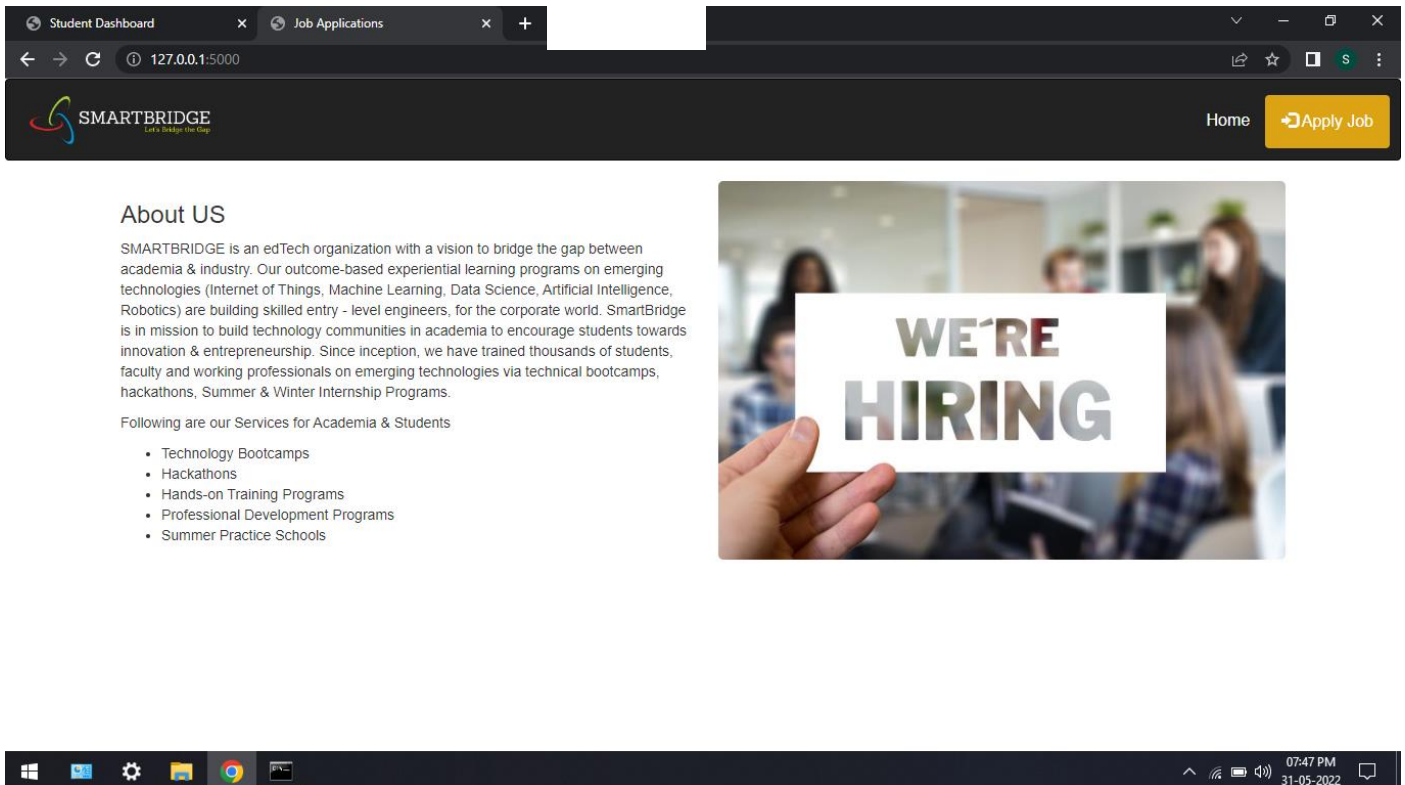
Student Dashboard
Job Applications
127.0.0.1:5000
S

SMARTBRIDGE
Let's Bridge the Gap

Home
Apply Job

About US

SMARTBRIDGE is an edTech organization with a vision to bridge the gap between academia & industry. Our outcome-based experiential learning programs on emerging technologies (Internet of Things, Machine Learning, Data Science, Artificial Intelligence, Robotics) are building skilled entry - level engineers, for the corporate world. SmartBridge is in mission to build technology communities in academia to encourage students towards innovation & entrepreneurship. Since inception, we have trained thousands of students, faculty and working professionals on emerging technologies via technical bootcamps, hackathons, Summer & Winter Internship Programs.

Following are our Services for Academia & Students

- Technology Bootcamps
- Hackathons
- Hands-on Training Programs
- Professional Development Programs
- Summer Practice Schools

WE'RE
HIRING

07:47 PM
31-05-2022